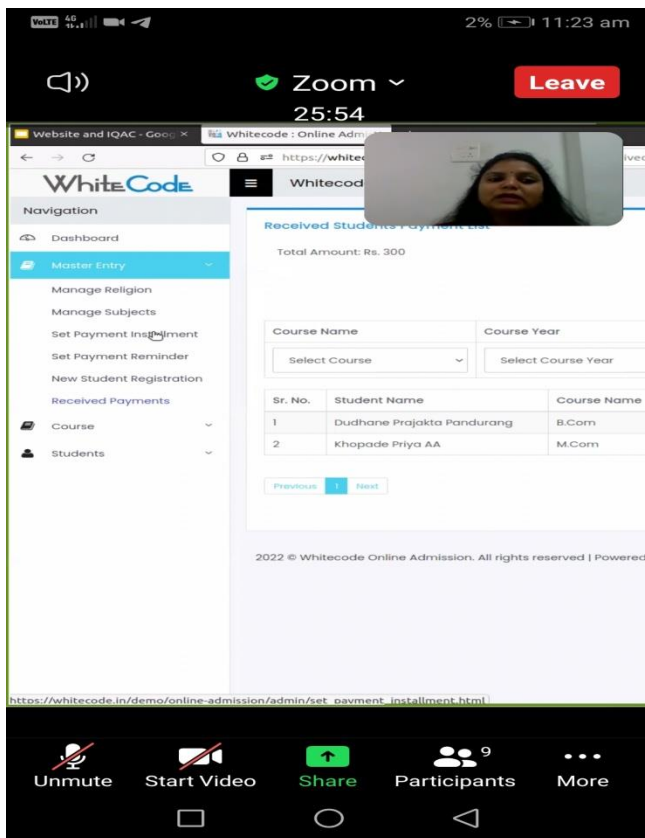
VoLTE 4G 2% 11:23 am

Zoom
25:54
Leave

Website and IQAC - Goog ×
Whitecode : Online Adm

https://white

WhiteCode
Whitecode

Navigation
Dashboard
Master Entry
Manage Religion
Manage Subjects
Set Payment Installment
Set Payment Reminder
New Student Registration
Received Payments
Course
Students

Received Students Payment List
Total Amount: Rs. 300

Course Name
Course Year
Select Course
Select Course Year

| Sr. No. | Student Name | Course Name |
|---|---|---|
| 1 | Dudhane Prajakta Pandurang | B.Com |
| 2 | Khopade Priya AA | M.Com |

Previous 1 Next

2022 © Whitecode Online Admission. All rights reserved | Powered

https://whitecode.in/demo/online-admission/admin/set_payment_installment.html

Unmute
Start Video
Share
9
Participants
More